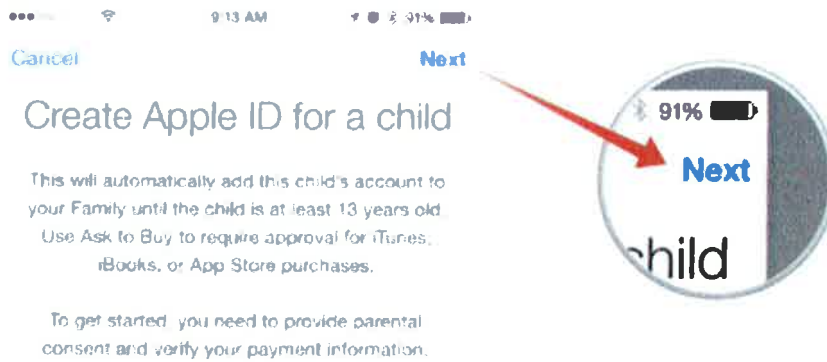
9:13 AM 91%

Cancel

Next

Create Apple ID for a child

This will automatically add this child's account to your Family until the child is at least 13 years old. Use Ask to Buy to require approval for iTunes, iBooks, or App Store purchases.

To get started, you need to provide parental consent and verify your payment information.

91%

Next

hild